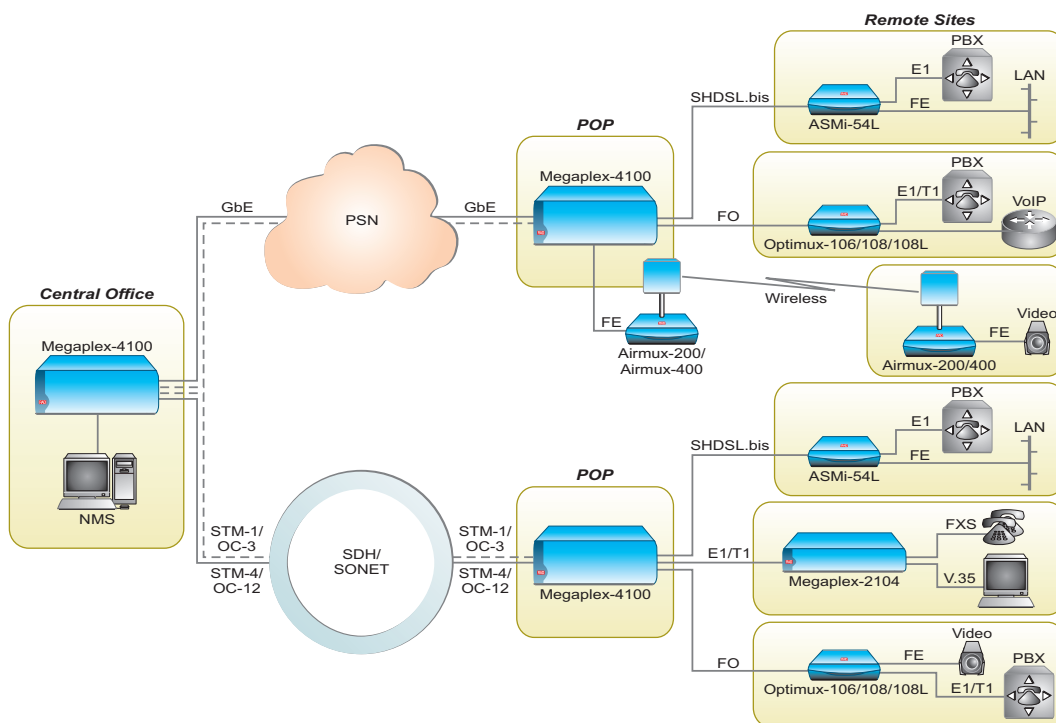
Remote Sites

PBX
E1
LAN
SHDSL.bis
FE
ASMi-54L

POP
Megaplex-4100
PBX
E1/T1
VoIP
FO
Optimux-106/108/108L

GbE
PSN
GbE

Wireless
FE
Video
Airmux-200/400
FE
Airmux-200/
Airmux-400

Central Office
Megaplex-4100
NMS

PBX
E1
LAN
SHDSL.bis
FE
ASMi-54L

POP
STM-1/
OC-3
STM-1/
OC-3
SDH/
SONET
STM-4/
OC-12
STM-4/
OC-12
Megaplex-4100

FXS
E1/T1
Megaplex-2104
V.35

Video
FE
PBX
FO
Optimux-106/108/108L
E1/T1